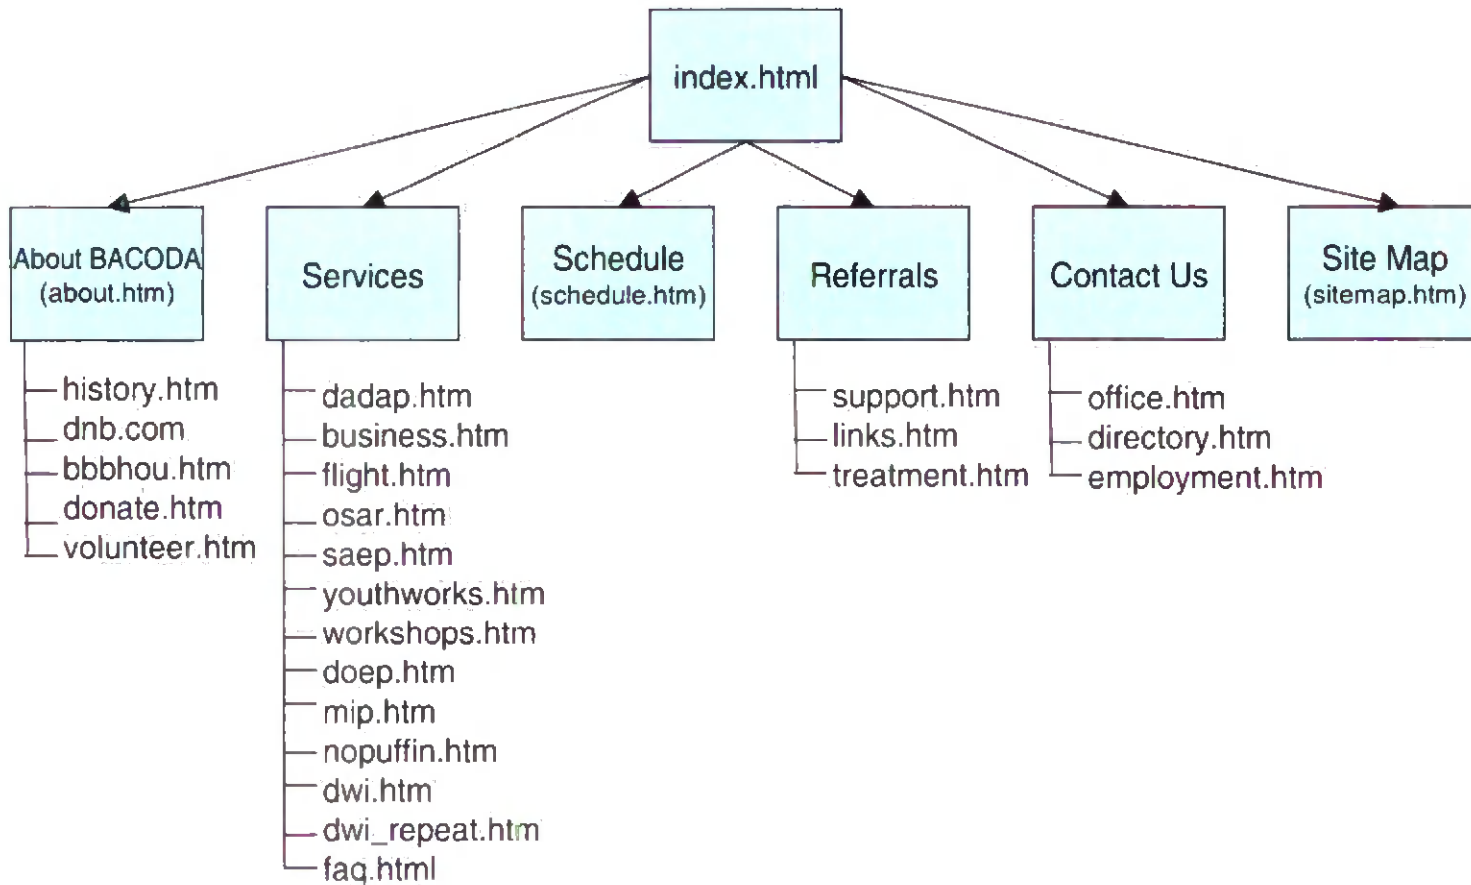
index.html

About BACODA
(about.htm)

history.htm
dnb.com
bbbhou.htm
donate.htm
volunteer.htm

Services

dadap.htm
business.htm
flight.htm
osar.htm
saep.htm
youthworks.htm
workshops.htm
doep.htm
mip.htm
nopuffin.htm
dwi.htm
dwi_repeat.htm
faq.html

Schedule
(schedule.htm)

Referrals

support.htm
links.htm
treatment.htm

Contact Us

office.htm
directory.htm
employment.htm

Site Map
(sitemap.htm)